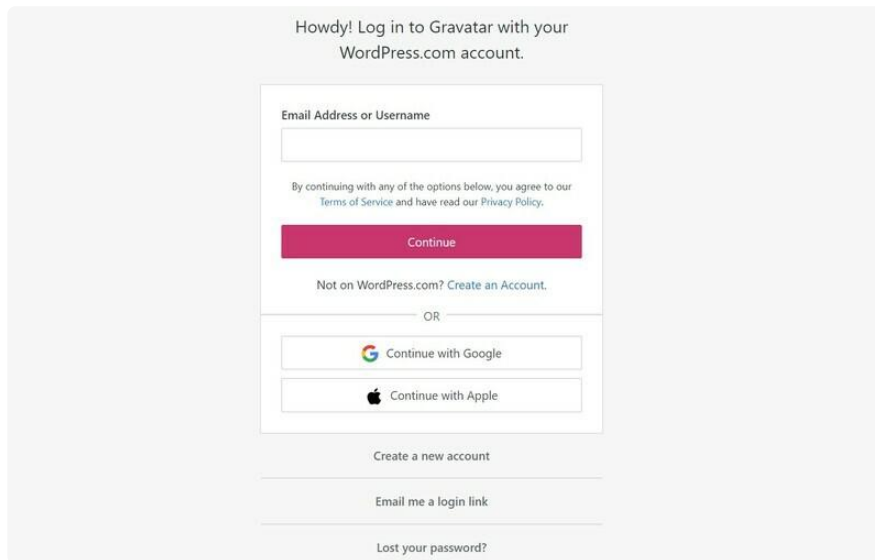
Howdy! Log in to Gravatar with your WordPress.com account.

Email Address or Username

By continuing with any of the options below, you agree to our Terms of Service and have read our Privacy Policy.

Continue

Not on WordPress.com? Create an Account.

OR

Continue with Google

Continue with Apple

Create a new account

Email me a login link

Lost your password?